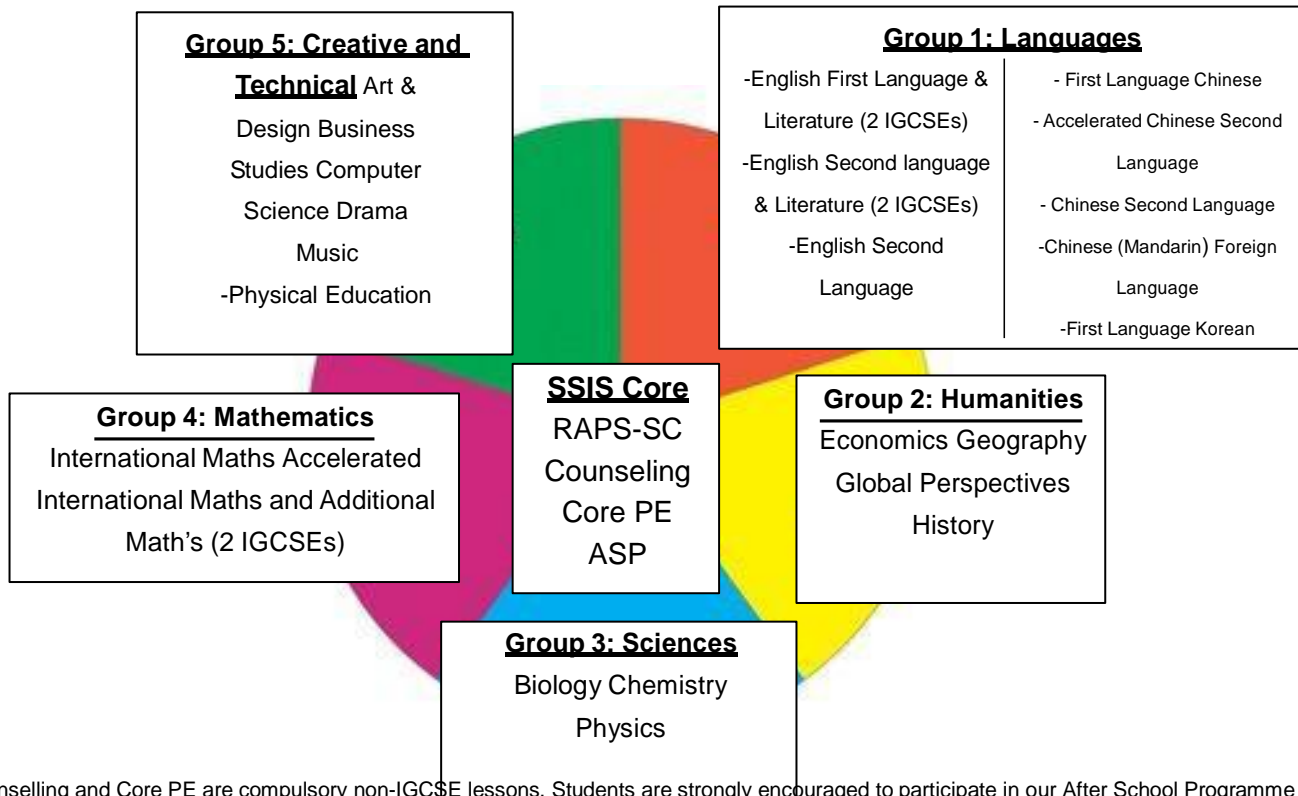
Group 5: Creative and Technical Art & Design Business Studies Computer Science Drama Music -Physical Education

Group 1: Languages

-English First Language & Literature (2 IGCSEs)
-English Second language & Literature (2 IGCSEs)
-English Second Language

- First Language Chinese
- Accelerated Chinese Second Language
- Chinese Second Language
-Chinese (Mandarin) Foreign Language
-First Language Korean

Group 4: Mathematics
International Maths Accelerated International Maths and Additional Math's (2 IGCSEs)

SSIS Core
RAPS-SC
Counseling
Core PE
ASP

Group 2: Humanities
Economics Geography Global Perspectives History

Group 3: Sciences
Biology Chemistry Physics

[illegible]nselling and Core PE are compulsory non-IGCSE lessons. Students are strongly encouraged to participate in our After School Programme